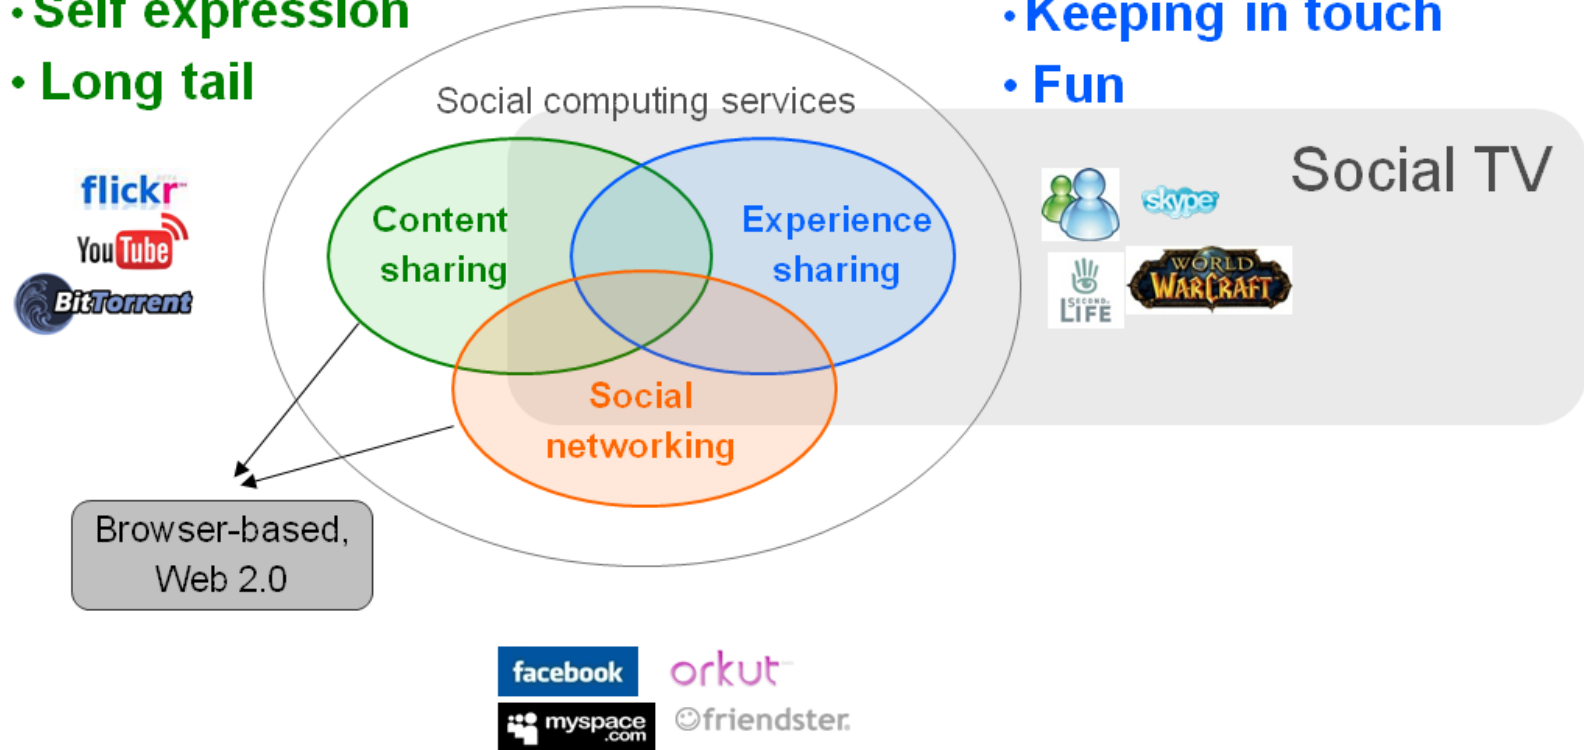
• Self expression
• Long tail

• Keeping in touch
• Fun

Social computing services

Social TV

flickr
YouTube
BitTorrent

Content sharing

Experience sharing

Social networking

skype

SECOND LIFE

WORLD WARCRAFT

Browser-based, Web 2.0

facebook
orkut
myspace.com
friendster